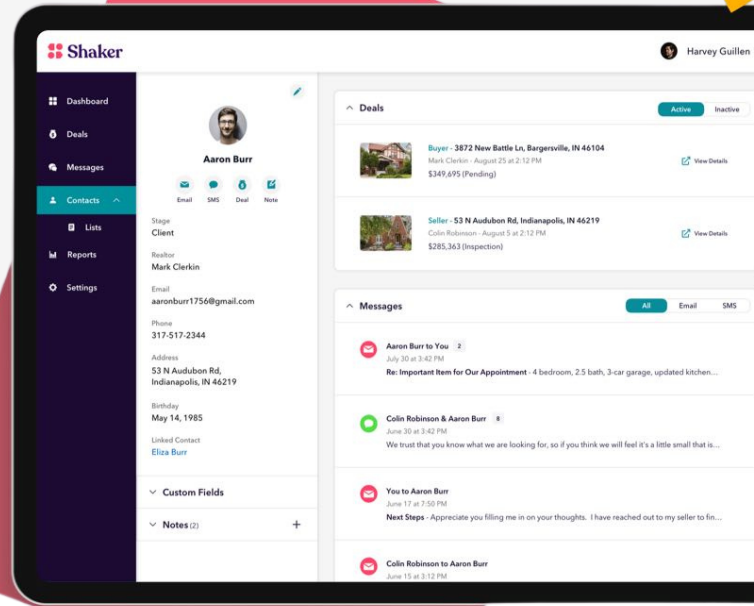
Shaker

Harvey Guillen

Dashboard
Deals
Messages
Contacts
Lists
Reports
Settings

Aaron Burr

Email SMS Deal Note

Stage
Client

Realtor
Mark Clerkin

Email
aaronburr1756@gmail.com

Phone
317-517-2344

Address
53 N Audubon Rd, Indianapolis, IN 46219

Birthday
May 14, 1985

Linked Contact
Eliza Burr

Custom Fields

Notes (2)

+

Deals

Active Inactive

Buyer - 3872 New Battle Ln, Bargersville, IN 46104
Mark Clerkin - August 25 at 2:12 PM
$349,695 (Pending)

View Details

Seller - 53 N Audubon Rd, Indianapolis, IN 46219
Colin Robinson - August 5 at 2:12 PM
$285,363 (Inspection)

View Details

Messages

All Email SMS

Aaron Burr to You 2
July 30 at 3:42 PM
Re: Important Item for Our Appointment - 4 bedroom, 2.5 bath, 3-car garage, updated kitchen...

Colin Robinson & Aaron Burr 8
June 30 at 3:42 PM
We trust that you know what we are looking for, so if you think we will feel it's a little small that is...

You to Aaron Burr
June 17 at 7:50 PM
Next Steps - Appreciate you filling me in on your thoughts. I have reached out to my seller to fin...

Colin Robinson to Aaron Burr
June 15 at 3:12 PM